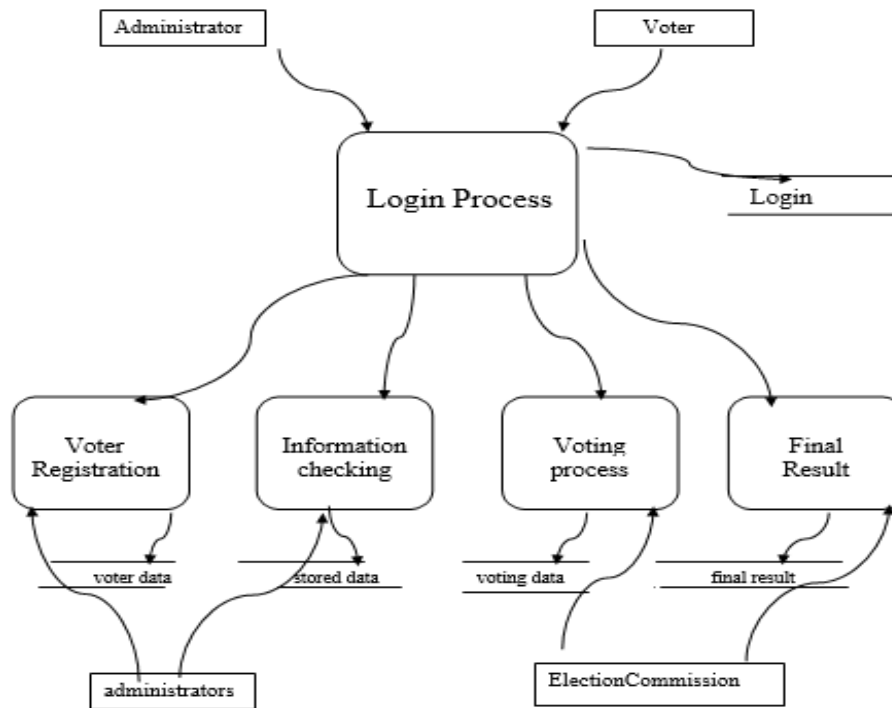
Administrator

Voter

Login Process

Login

Voter Registration

Information checking

Voting process

Final Result

voter data

stored data

voting data

final result

administrators

ElectionCommission